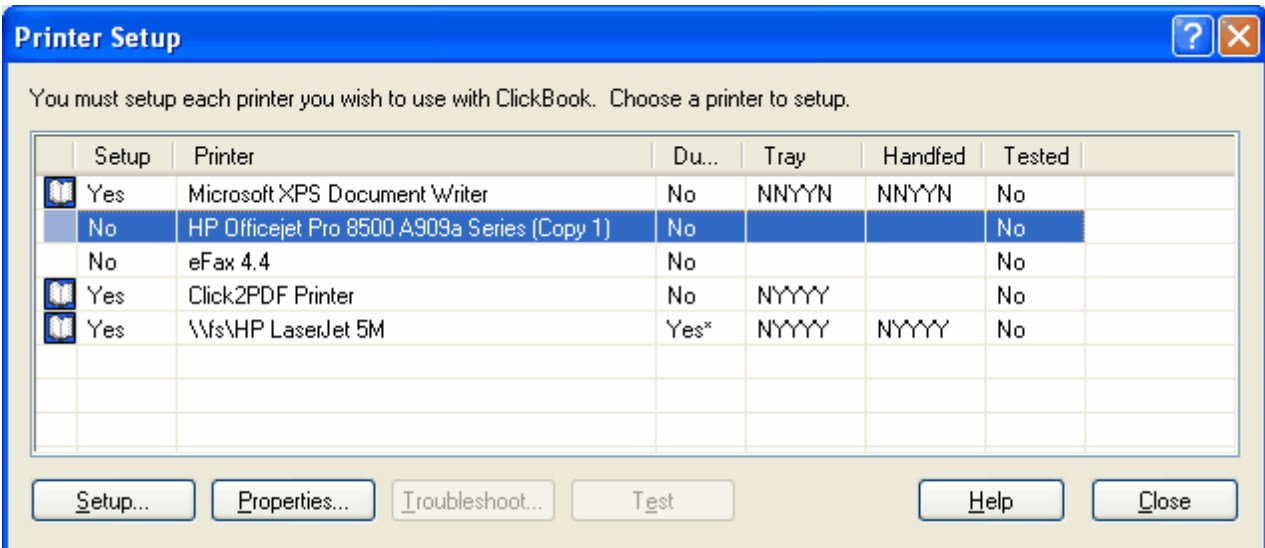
Printer Setup

You must setup each printer you wish to use with ClickBook.  Choose a printer to setup.

| Setup | Printer | Du... | Tray | Handfed | Tested |
|---|---|---|---|---|---|
| Yes | Microsoft XPS Document Writer | No | NNYYN | NNYYN | No |
| No | HP Officejet Pro 8500 A909a Series (Copy 1) | No | | | No |
| No | eFax 4.4 | No | | | No |
| Yes | Click2PDF Printer | No | NYYYY | | No |
| Yes | \\fs\HP LaserJet 5M | Yes* | NYYYY | NYYYY | No |

Setup... | Properties... | Troubleshoot... | Test | Help | Close